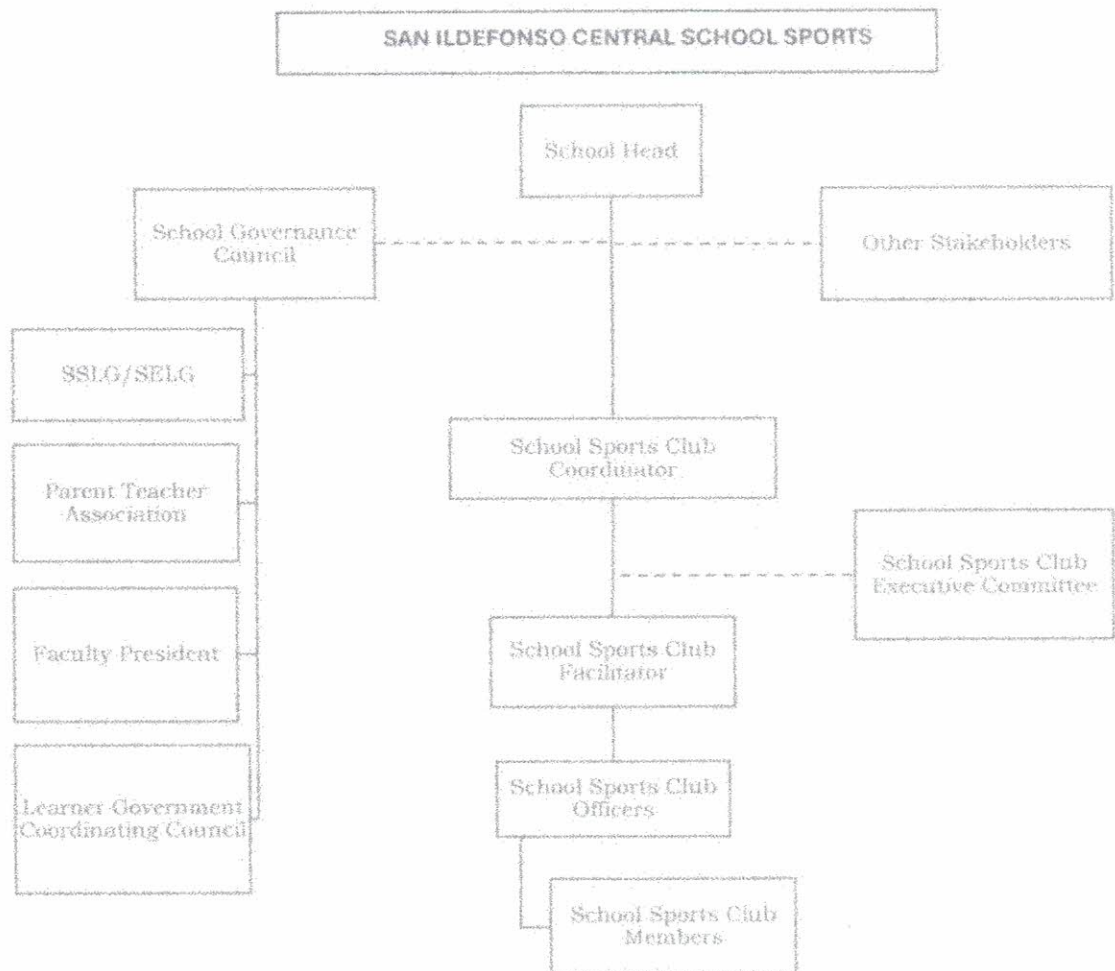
SAN ILDEFONSO CENTRAL SCHOOL SPORTS

School Head

School Governance Council

Other Stakeholders

SSLG/SELG

Parent Teacher Association

Faculty President

Learner Government Coordinating Council

School Sports Club Coordinator

School Sports Club Executive Committee

School Sports Club Facilitator

School Sports Club Officers

School Sports Club Members